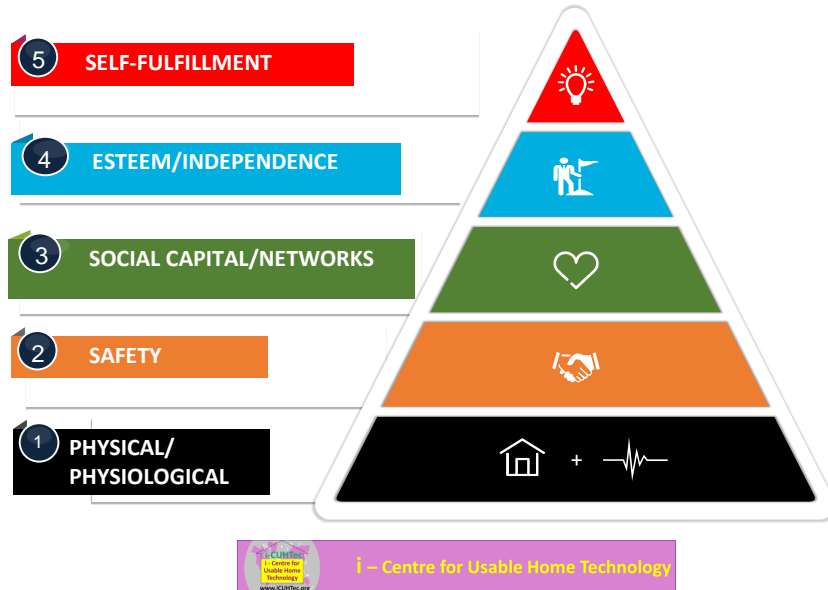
5 SELF-FULFILLMENT

4 ESTEEM/INDEPENDENCE

3 SOCIAL CAPITAL/NETWORKS

2 SAFETY

1 PHYSICAL/ PHYSIOLOGICAL

+

i-CUHTec
i - Centre for Usable Home Technology
www.iCUHTec.org

i – Centre for Usable Home Technology